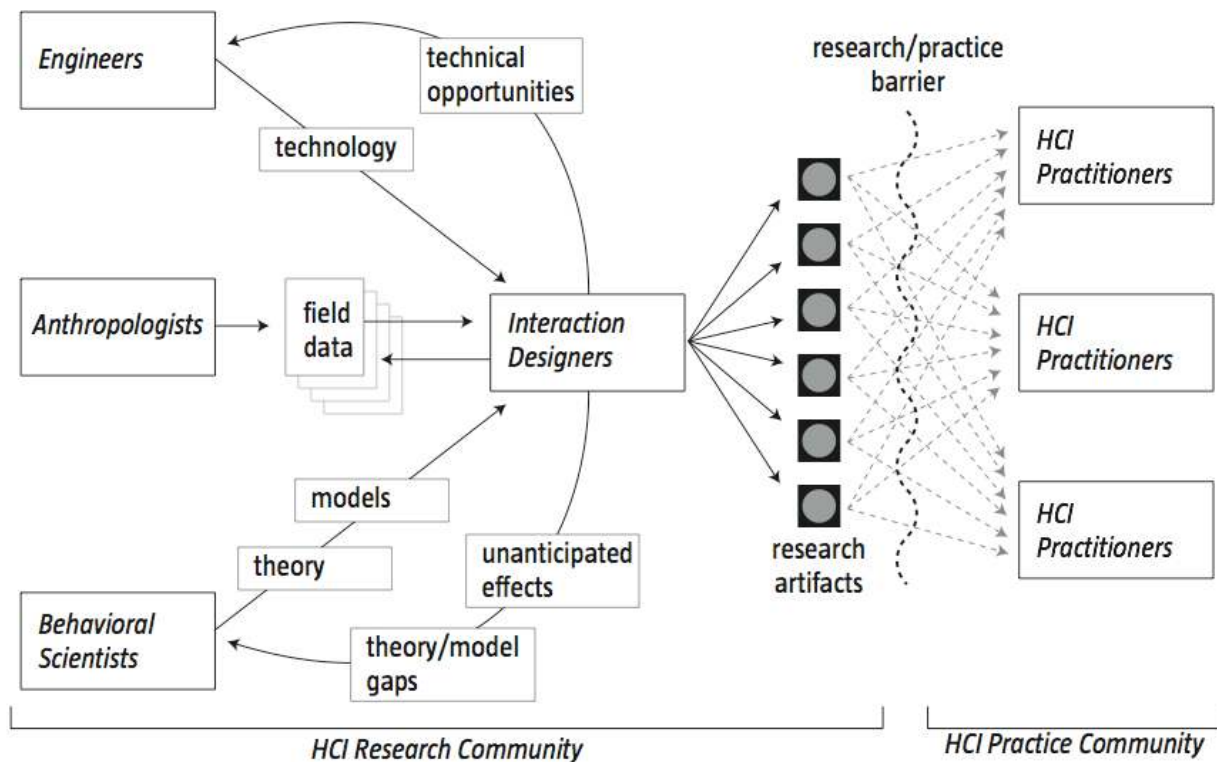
Engineers

technical opportunities

technology

research/practice barrier

HCI Practitioners

Anthropologists

field data

Interaction Designers

HCI Practitioners

models

theory

unanticipated effects

research artifacts

HCI Practitioners

Behavioral Scientists

theory/model gaps

HCI Research Community

HCI Practice Community